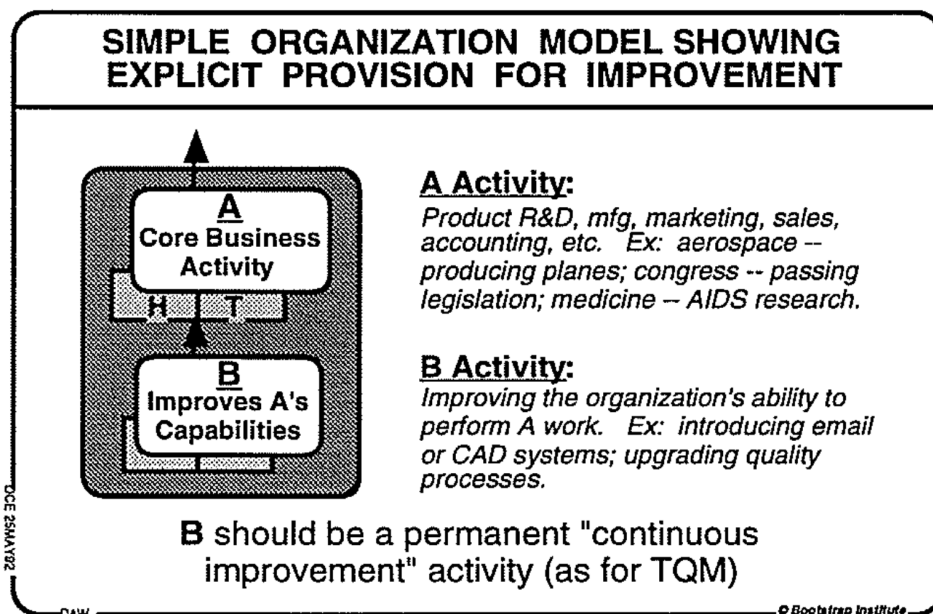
SIMPLE ORGANIZATION MODEL SHOWING EXPLICIT PROVISION FOR IMPROVEMENT

A
Core Business Activity

H T

B
Improves A's Capabilities

A Activity:
Product R&D, mfg, marketing, sales, accounting, etc. Ex: aerospace -- producing planes; congress -- passing legislation; medicine -- AIDS research.

B Activity:
Improving the organization's ability to perform A work. Ex: introducing email or CAD systems; upgrading quality processes.

B should be a permanent "continuous improvement" activity (as for TQM)

DCE 25MAY92

DAW

© Bootstrap Institute